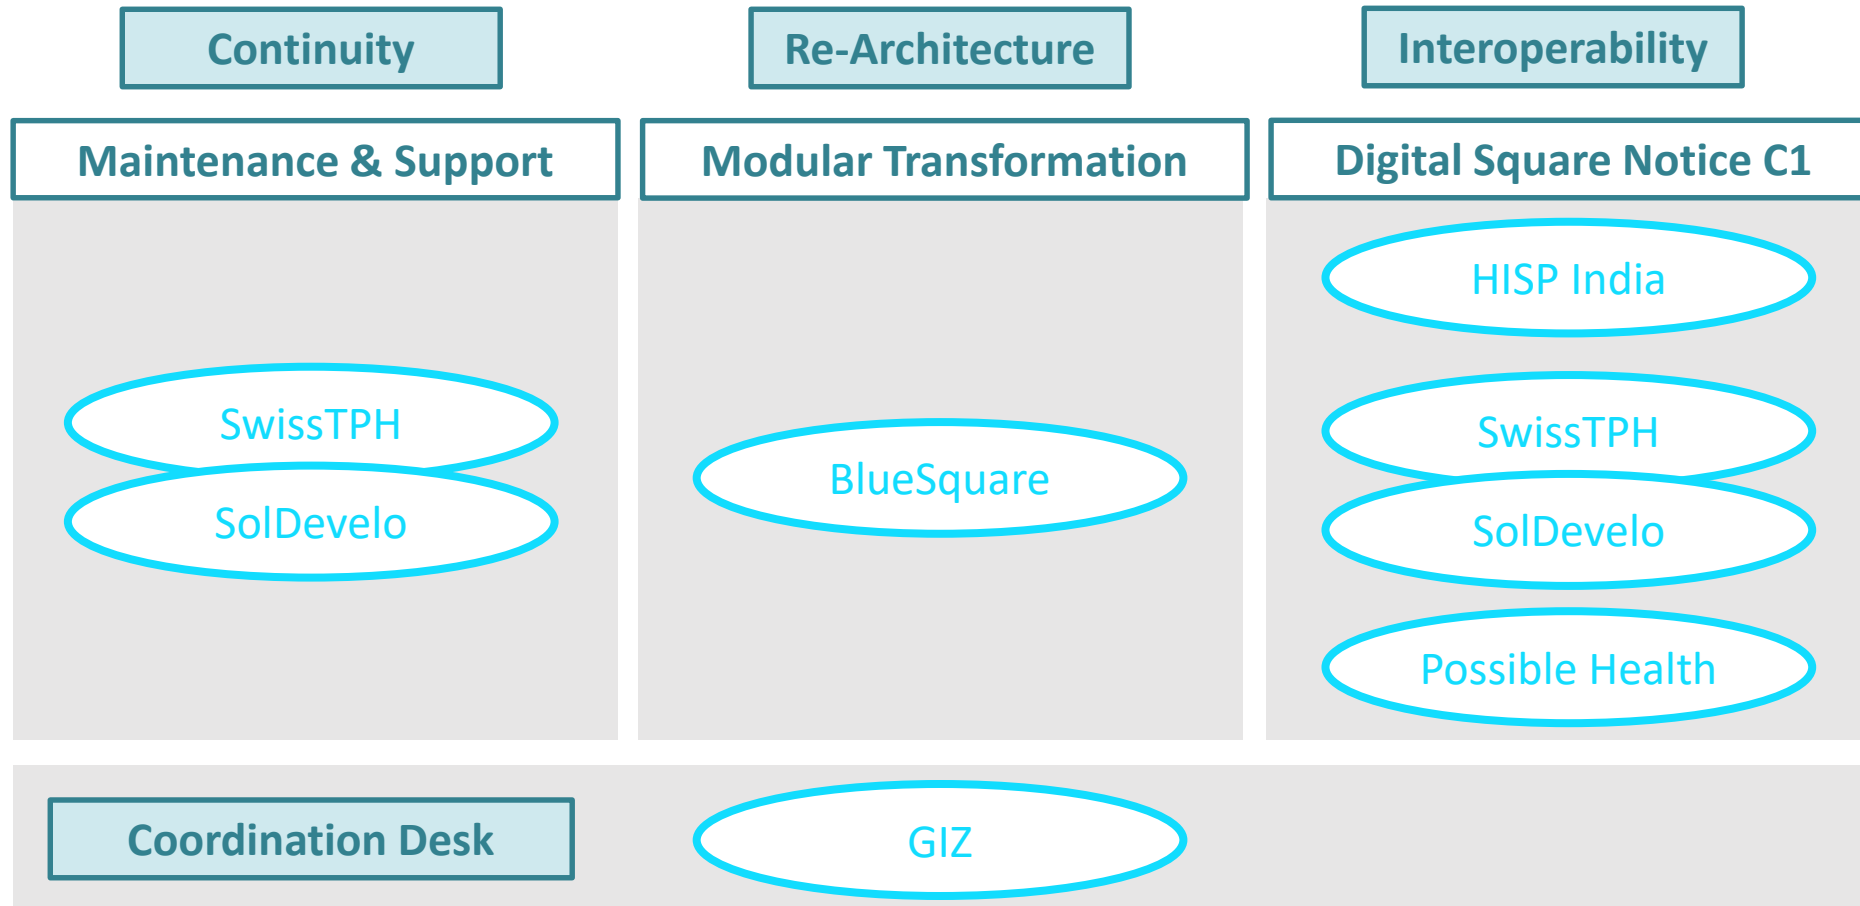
Continuity

Maintenance & Support

SwissTPH

SolDevelo

Re-Architecture

Modular Transformation

BlueSquare

Interoperability

Digital Square Notice C1

HISP India

SwissTPH

SolDevelo

Possible Health

Coordination Desk

GIZ